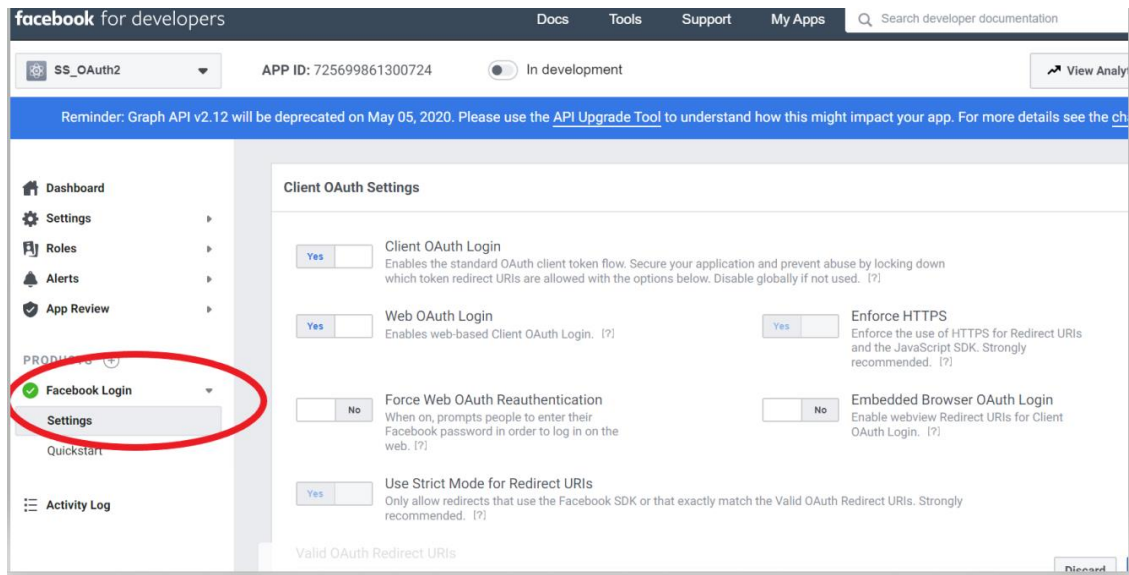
facebook for developers

Docs Tools Support My Apps Search developer documentation

SS_OAuth2

APP ID: 725699861300724

In development

View Analy

Reminder: Graph API v2.12 will be deprecated on May 05, 2020. Please use the API Upgrade Tool to understand how this might impact your app. For more details see the cha

Dashboard
Settings
Roles
Alerts
App Review

PRODUCTS

Facebook Login
Settings
Quickstart

Activity Log

Client OAuth Settings

Yes
Client OAuth Login
Enables the standard OAuth client token flow. Secure your application and prevent abuse by locking down which token redirect URIs are allowed with the options below. Disable globally if not used. [?]

Yes
Web OAuth Login
Enables web-based Client OAuth Login. [?]

Yes
Enforce HTTPS
Enforce the use of HTTPS for Redirect URIs and the JavaScript SDK. Strongly recommended. [?]

No
Force Web OAuth Reauthentication
When on, prompts people to enter their Facebook password in order to log in on the web. [?]

No
Embedded Browser OAuth Login
Enable webview Redirect URIs for Client OAuth Login. [?]

Yes
Use Strict Mode for Redirect URIs
Only allow redirects that use the Facebook SDK or that exactly match the Valid OAuth Redirect URIs. Strongly recommended. [?]

Valid OAuth Redirect URIs

Discard